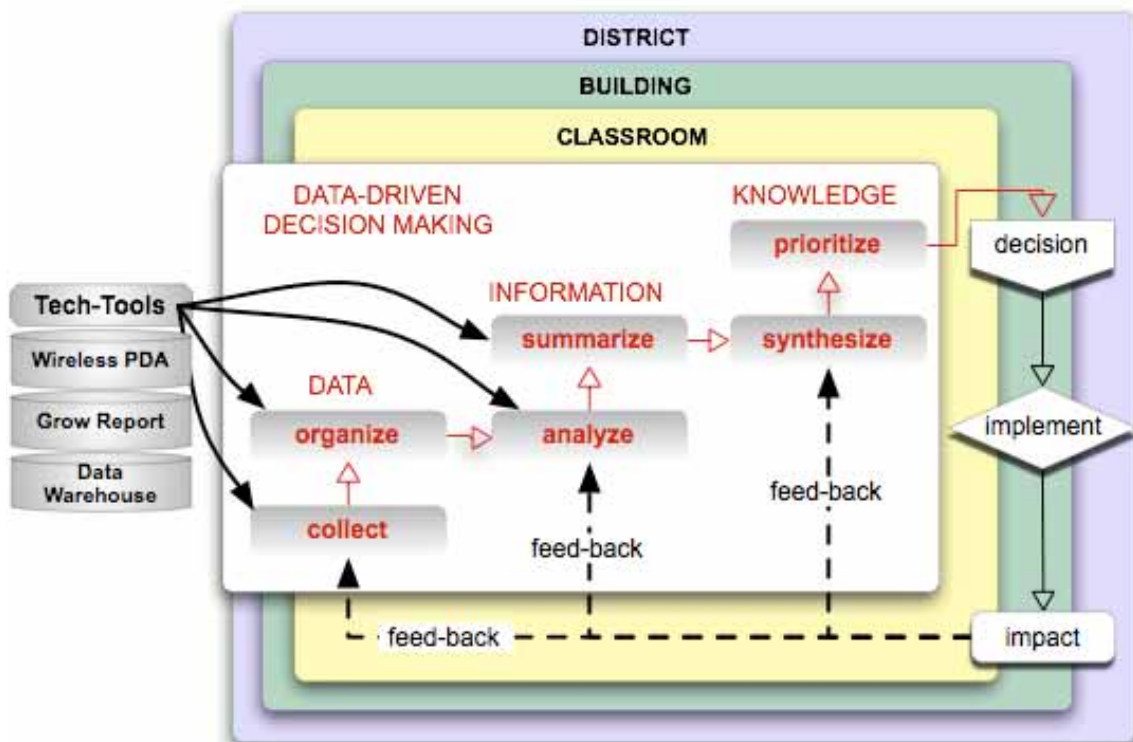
DISTRICT

BUILDING

CLASSROOM

DATA-DRIVEN DECISION MAKING

KNOWLEDGE

prioritize

decision

Tech-Tools

Wireless PDA

Grow Report

Data Warehouse

INFORMATION

summarize

synthesize

DATA

organize

analyze

implement

feed-back

collect

feed-back

feed-back

impact